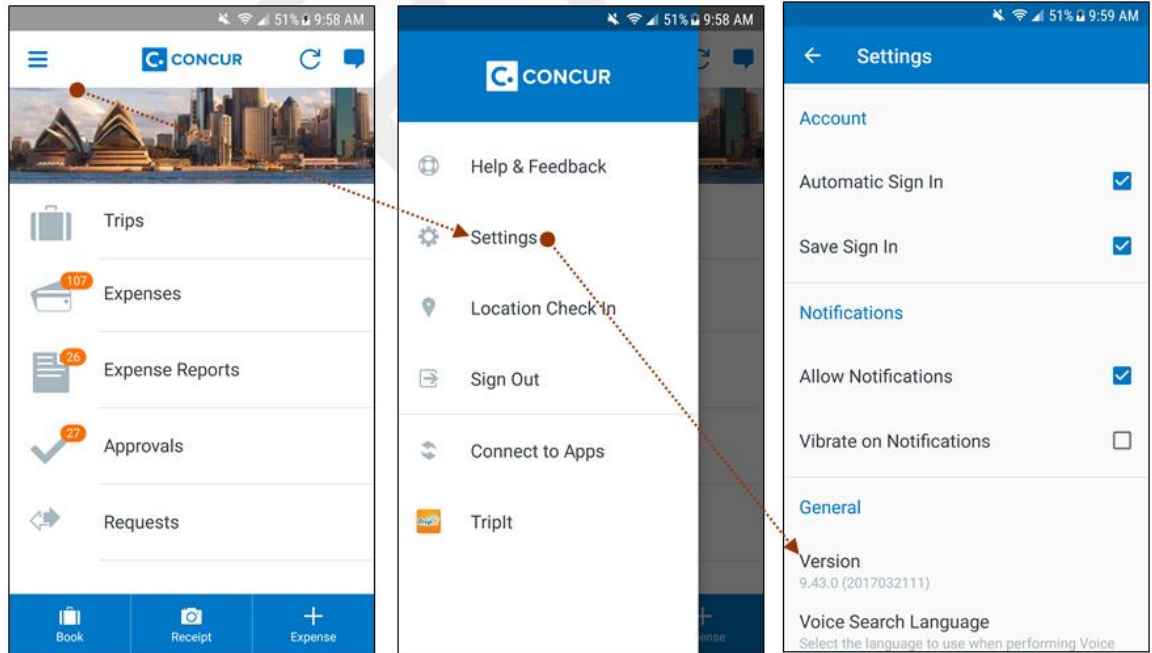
51% 9:58 AM

CONCUR

Trips

107
Expenses

26
Expense Reports

27
Approvals

Requests

Book
Receipt
Expense

51% 9:58 AM

CONCUR

Help & Feedback

Settings

Location Check In

Sign Out

Connect to Apps

TripIt

51% 9:59 AM

Settings

Account

Automatic Sign In

Save Sign In

Notifications

Allow Notifications

Vibrate on Notifications

General

Version
9.43.0 (2017032111)

Voice Search Language
Select the language to use when performing Voice